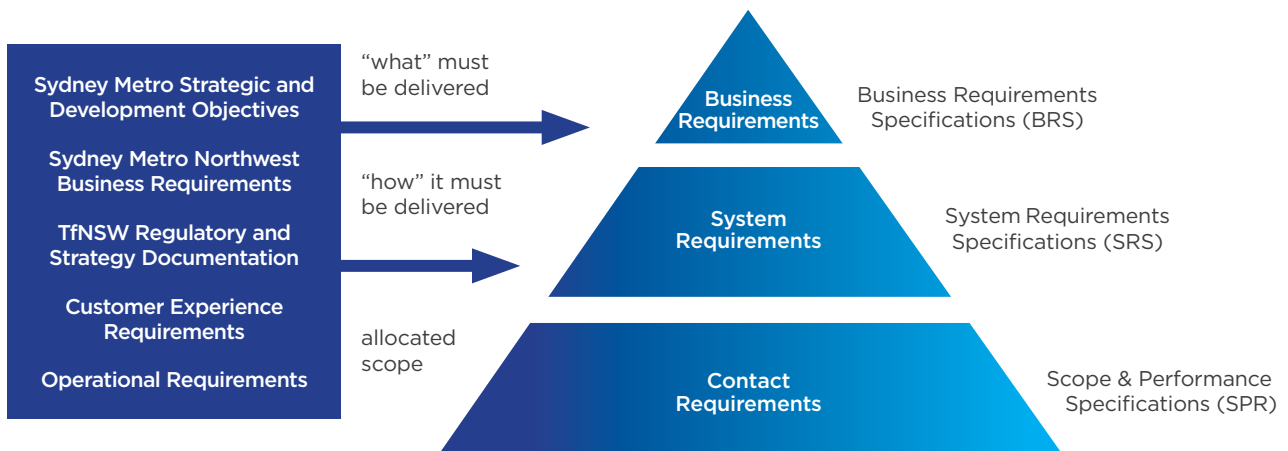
Sydney Metro Strategic and Development Objectives

Sydney Metro Northwest Business Requirements

TfNSW Regulatory and Strategy Documentation

Customer Experience Requirements

Operational Requirements

“what” must be delivered

“how” it must be delivered

allocated scope

Business Requirements

System Requirements

Contact Requirements

Business Requirements Specifications (BRS)

System Requirements Specifications (SRS)

Scope & Performance Specifications (SPR)